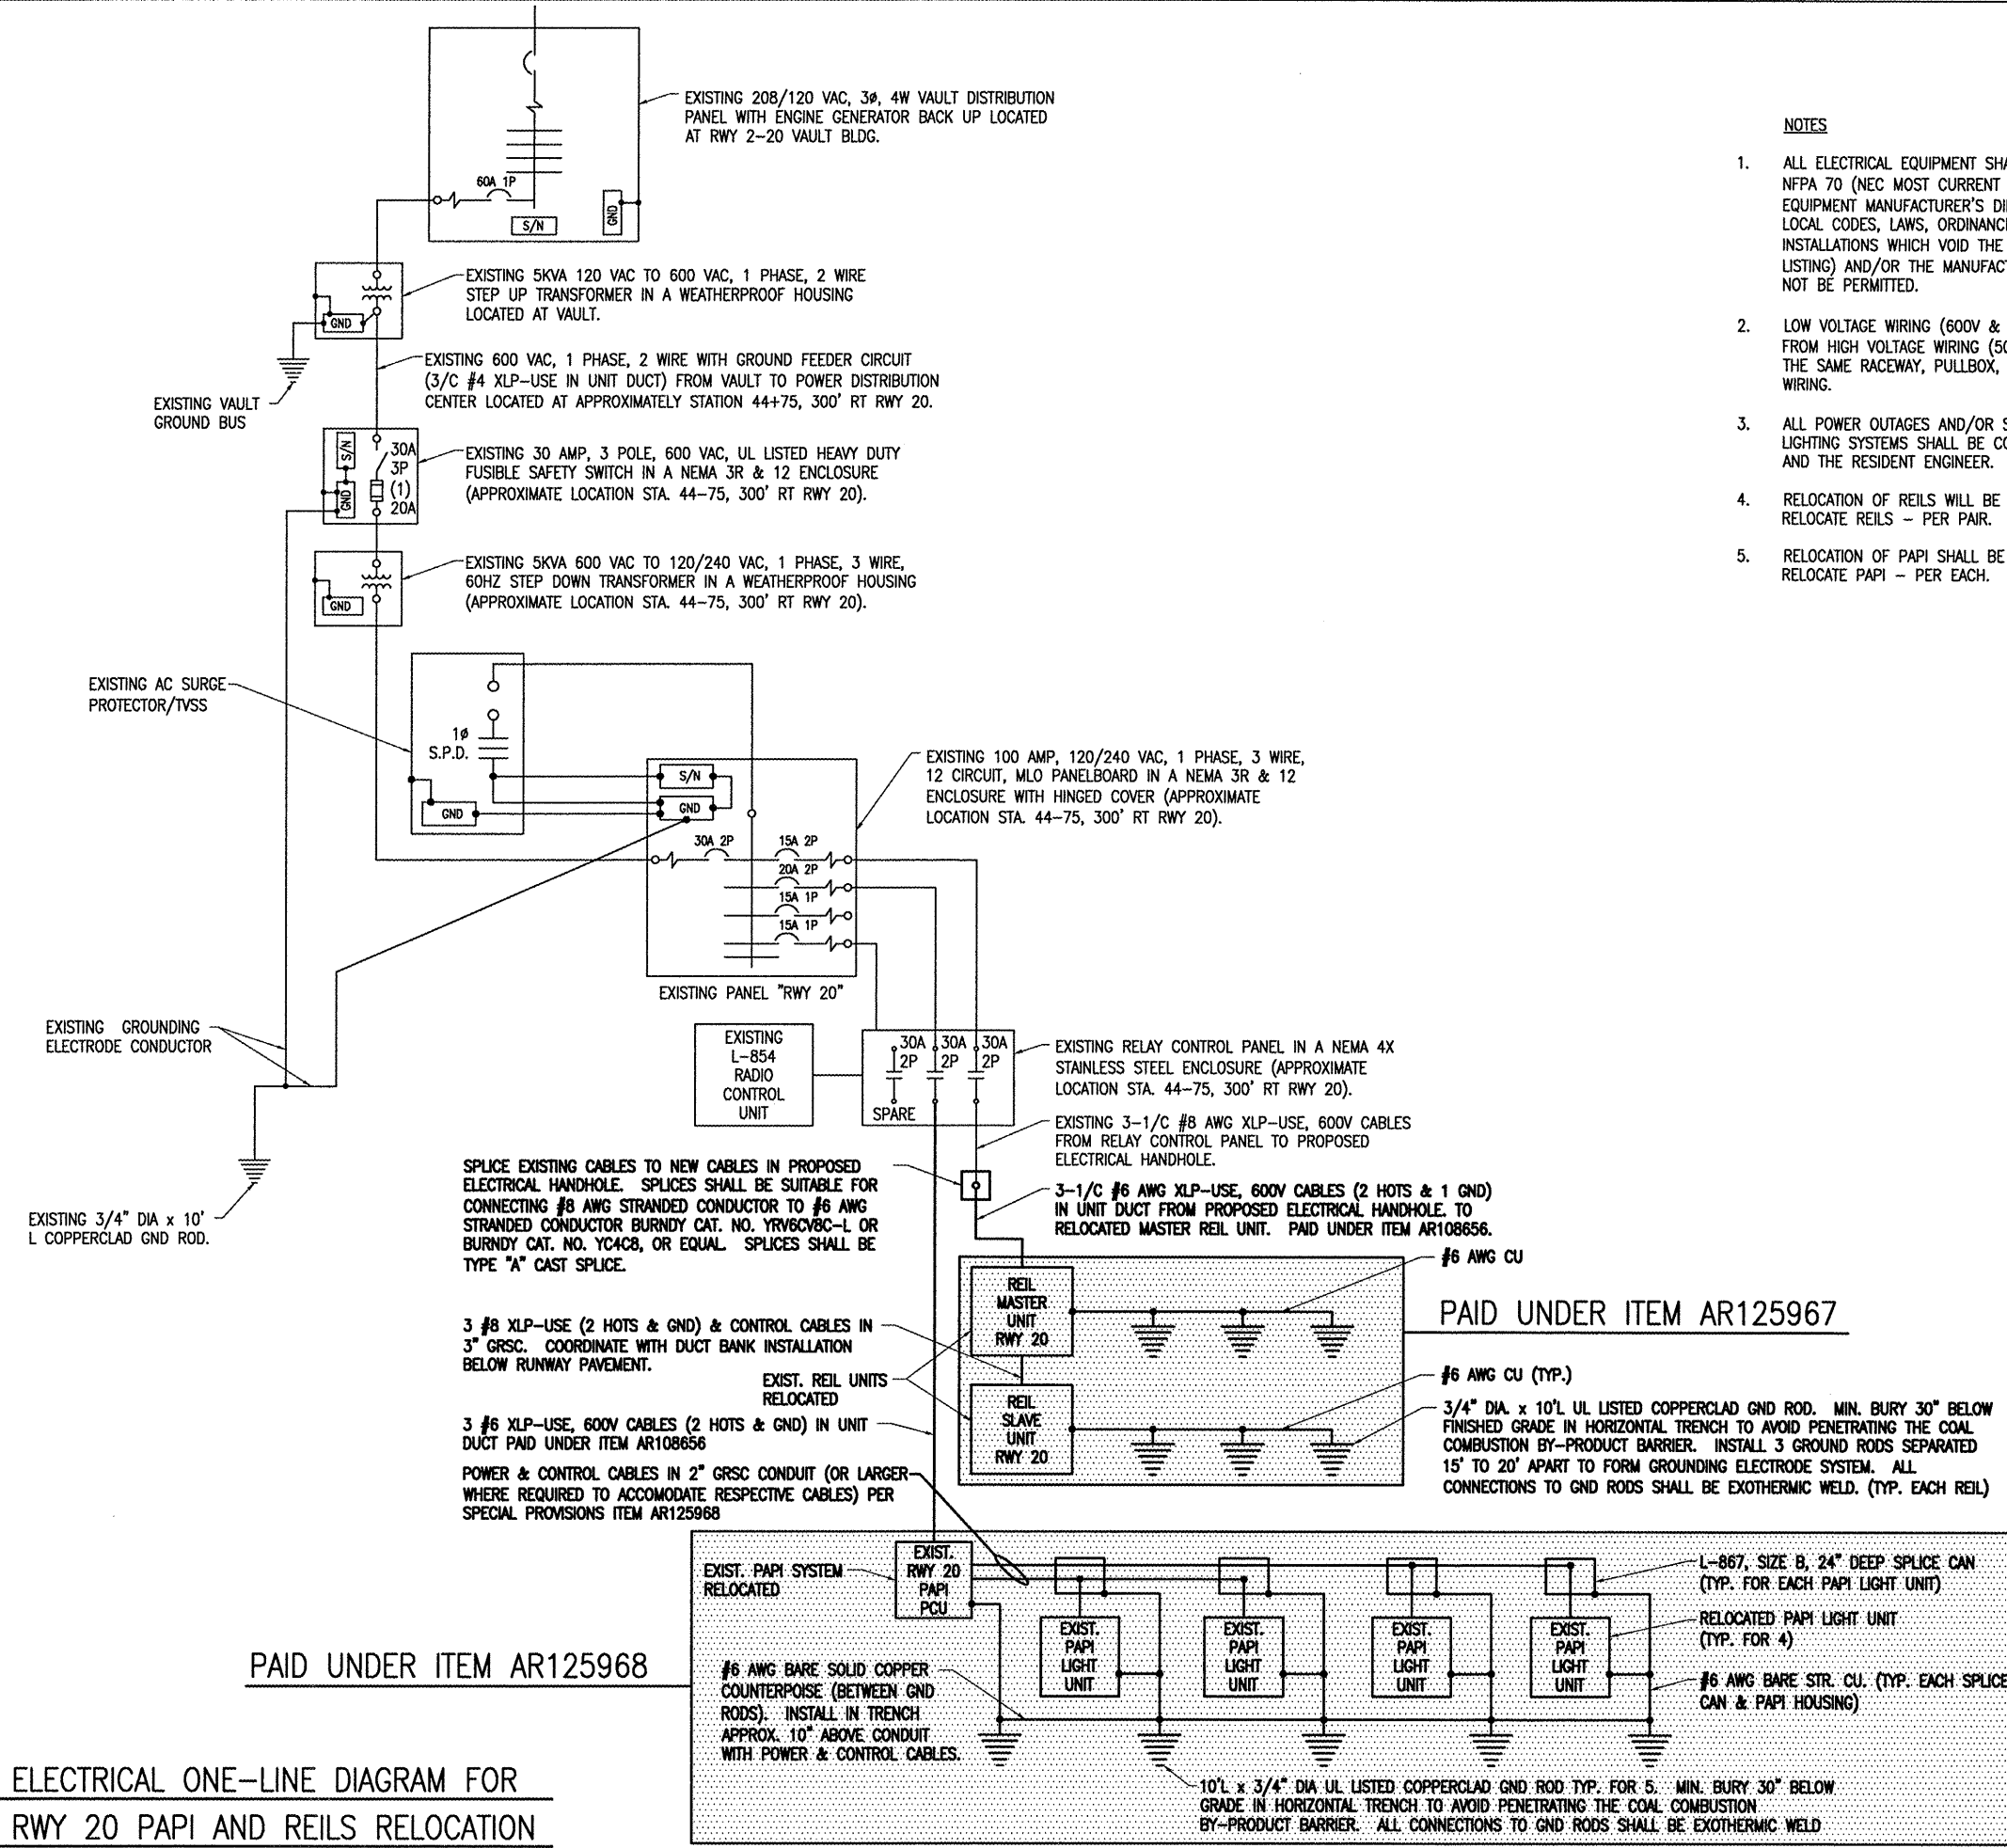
EXISTING 208/120 VAC, 3ø, 4W VAULT DISTRIBUTION PANEL WITH ENGINE GENERATOR BACK UP LOCATED AT RWY 2-20 VAULT BLDG.

60A 1P

S/N

GND

EXISTING 5KVA 120 VAC TO 600 VAC, 1 PHASE, 2 WIRE STEP UP TRANSFORMER IN A WEATHERPROOF HOUSING LOCATED AT VAULT.

GND

EXISTING VAULT GROUND BUS

EXISTING 600 VAC, 1 PHASE, 2 WIRE WITH GROUND FEEDER CIRCUIT (3/C #4 XLP-USE IN UNIT DUCT) FROM VAULT TO POWER DISTRIBUTION CENTER LOCATED AT APPROXIMATELY STATION 44+75, 300' RT RWY 20.

S/N

GND

30A 3P (1) 20A

EXISTING 30 AMP, 3 POLE, 600 VAC, UL LISTED HEAVY DUTY FUSIBLE SAFETY SWITCH IN A NEMA 3R & 12 ENCLOSURE (APPROXIMATE LOCATION STA. 44-75, 300' RT RWY 20).

GND

EXISTING 5KVA 600 VAC TO 120/240 VAC, 1 PHASE, 3 WIRE, 60HZ STEP DOWN TRANSFORMER IN A WEATHERPROOF HOUSING (APPROXIMATE LOCATION STA. 44-75, 300' RT RWY 20).

EXISTING AC SURGE PROTECTOR/TVSS

1ø S.P.D.

GND

S/N

GND

EXISTING 100 AMP, 120/240 VAC, 1 PHASE, 3 WIRE, 12 CIRCUIT, MLO PANELBOARD IN A NEMA 3R & 12 ENCLOSURE WITH HINGED COVER (APPROXIMATE LOCATION STA. 44-75, 300' RT RWY 20).

30A 2P

15A 2P

20A 2P

15A 1P

15A 1P

EXISTING PANEL "RWY 20"

EXISTING GROUNDING ELECTRODE CONDUCTOR

EXISTING L-854 RADIO CONTROL UNIT

30A 2P

30A 2P

30A 2P

SPARE

EXISTING RELAY CONTROL PANEL IN A NEMA 4X STAINLESS STEEL ENCLOSURE (APPROXIMATE LOCATION STA. 44-75, 300' RT RWY 20).

EXISTING 3-1/C #8 AWG XLP-USE, 600V CABLES FROM RELAY CONTROL PANEL TO PROPOSED ELECTRICAL HANDHOLE.

EXISTING 3/4" DIA x 10' L COPPERCLAD GND ROD.

SPLICE EXISTING CABLES TO NEW CABLES IN PROPOSED ELECTRICAL HANDHOLE. SPLICES SHALL BE SUITABLE FOR CONNECTING #8 AWG STRANDED CONDUCTOR TO #6 AWG STRANDED CONDUCTOR BURNDY CAT. NO. YRV6CV8C-L OR BURNDY CAT. NO. YC4C8, OR EQUAL. SPLICES SHALL BE TYPE "A" CAST SPLICE.

3-1/C #6 AWG XLP-USE, 600V CABLES (2 HOTS & 1 GND) IN UNIT DUCT FROM PROPOSED ELECTRICAL HANDHOLE. TO RELOCATED MASTER REIL UNIT. PAID UNDER ITEM AR108656.

#6 AWG CU

REIL MASTER UNIT RWY 20

PAID UNDER ITEM AR125967

3 #8 XLP-USE (2 HOTS & GND) & CONTROL CABLES IN 3" GRSC. COORDINATE WITH DUCT BANK INSTALLATION BELOW RUNWAY PAVEMENT.

EXIST. REIL UNITS RELOCATED

#6 AWG CU (TYP.)

REIL SLAVE UNIT RWY 20

3/4" DIA. x 10'L UL LISTED COPPERCLAD GND ROD. MIN. BURY 30" BELOW FINISHED GRADE IN HORIZONTAL TRENCH TO AVOID PENETRATING THE COAL COMBUSTION BY-PRODUCT BARRIER. INSTALL 3 GROUND RODS SEPARATED 15' TO 20' APART TO FORM GROUNDING ELECTRODE SYSTEM. ALL CONNECTIONS TO GND RODS SHALL BE EXOTHERMIC WELD. (TYP. EACH REIL)

3 #6 XLP-USE, 600V CABLES (2 HOTS & GND) IN UNIT DUCT PAID UNDER ITEM AR108656

POWER & CONTROL CABLES IN 2" GRSC CONDUIT (OR LARGER WHERE REQUIRED TO ACCOMODATE RESPECTIVE CABLES) PER SPECIAL PROVISIONS ITEM AR125968

EXIST. PAPI SYSTEM RELOCATED

EXIST. RWY 20 PAPI PCU

L-867, SIZE B, 24" DEEP SPLICE CAN (TYP. FOR EACH PAPI LIGHT UNIT)

EXIST. PAPI LIGHT UNIT

EXIST. PAPI LIGHT UNIT

EXIST. PAPI LIGHT UNIT

EXIST. PAPI LIGHT UNIT

RELOCATED PAPI LIGHT UNIT (TYP. FOR 4)

PAID UNDER ITEM AR125968

#6 AWG BARE SOLID COPPER COUNTERPOISE (BETWEEN GND RODS). INSTALL IN TRENCH APPROX. 10" ABOVE CONDUIT WITH POWER & CONTROL CABLES.

#6 AWG BARE STR. CU. (TYP. EACH SPLICE CAN & PAPI HOUSING)

10'L x 3/4" DIA UL LISTED COPPERCLAD GND ROD TYP. FOR 5. MIN. BURY 30" BELOW GRADE IN HORIZONTAL TRENCH TO AVOID PENETRATING THE COAL COMBUSTION BY-PRODUCT BARRIER. ALL CONNECTIONS TO GND RODS SHALL BE EXOTHERMIC WELD

ELECTRICAL ONE-LINE DIAGRAM FOR RWY 20 PAPI AND REILS RELOCATION

NOTES

1. ALL ELECTRICAL EQUIPMENT SH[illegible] NFPA 70 (NEC MOST CURRENT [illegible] EQUIPMENT MANUFACTURER'S DI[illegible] LOCAL CODES, LAWS, ORDINANC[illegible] INSTALLATIONS WHICH VOID THE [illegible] LISTING) AND/OR THE MANUFAC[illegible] NOT BE PERMITTED.

2. LOW VOLTAGE WIRING (600V & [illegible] FROM HIGH VOLTAGE WIRING (5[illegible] THE SAME RACEWAY, PULLBOX, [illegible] WIRING.

3. ALL POWER OUTAGES AND/OR S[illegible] LIGHTING SYSTEMS SHALL BE C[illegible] AND THE RESIDENT ENGINEER.

4. RELOCATION OF REILS WILL BE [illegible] RELOCATE REILS - PER PAIR.

5. RELOCATION OF PAPI SHALL BE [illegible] RELOCATE PAPI - PER EACH.